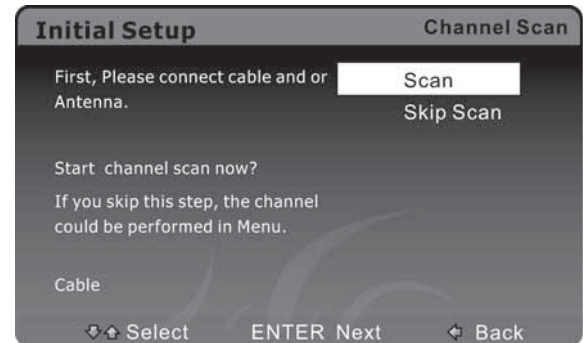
Initial Setup

Channel Scan

First, Please connect cable and or Antenna.

Scan

Skip Scan

Start channel scan now?

If you skip this step, the channel could be performed in Menu.

Cable

Select ENTER Next Back